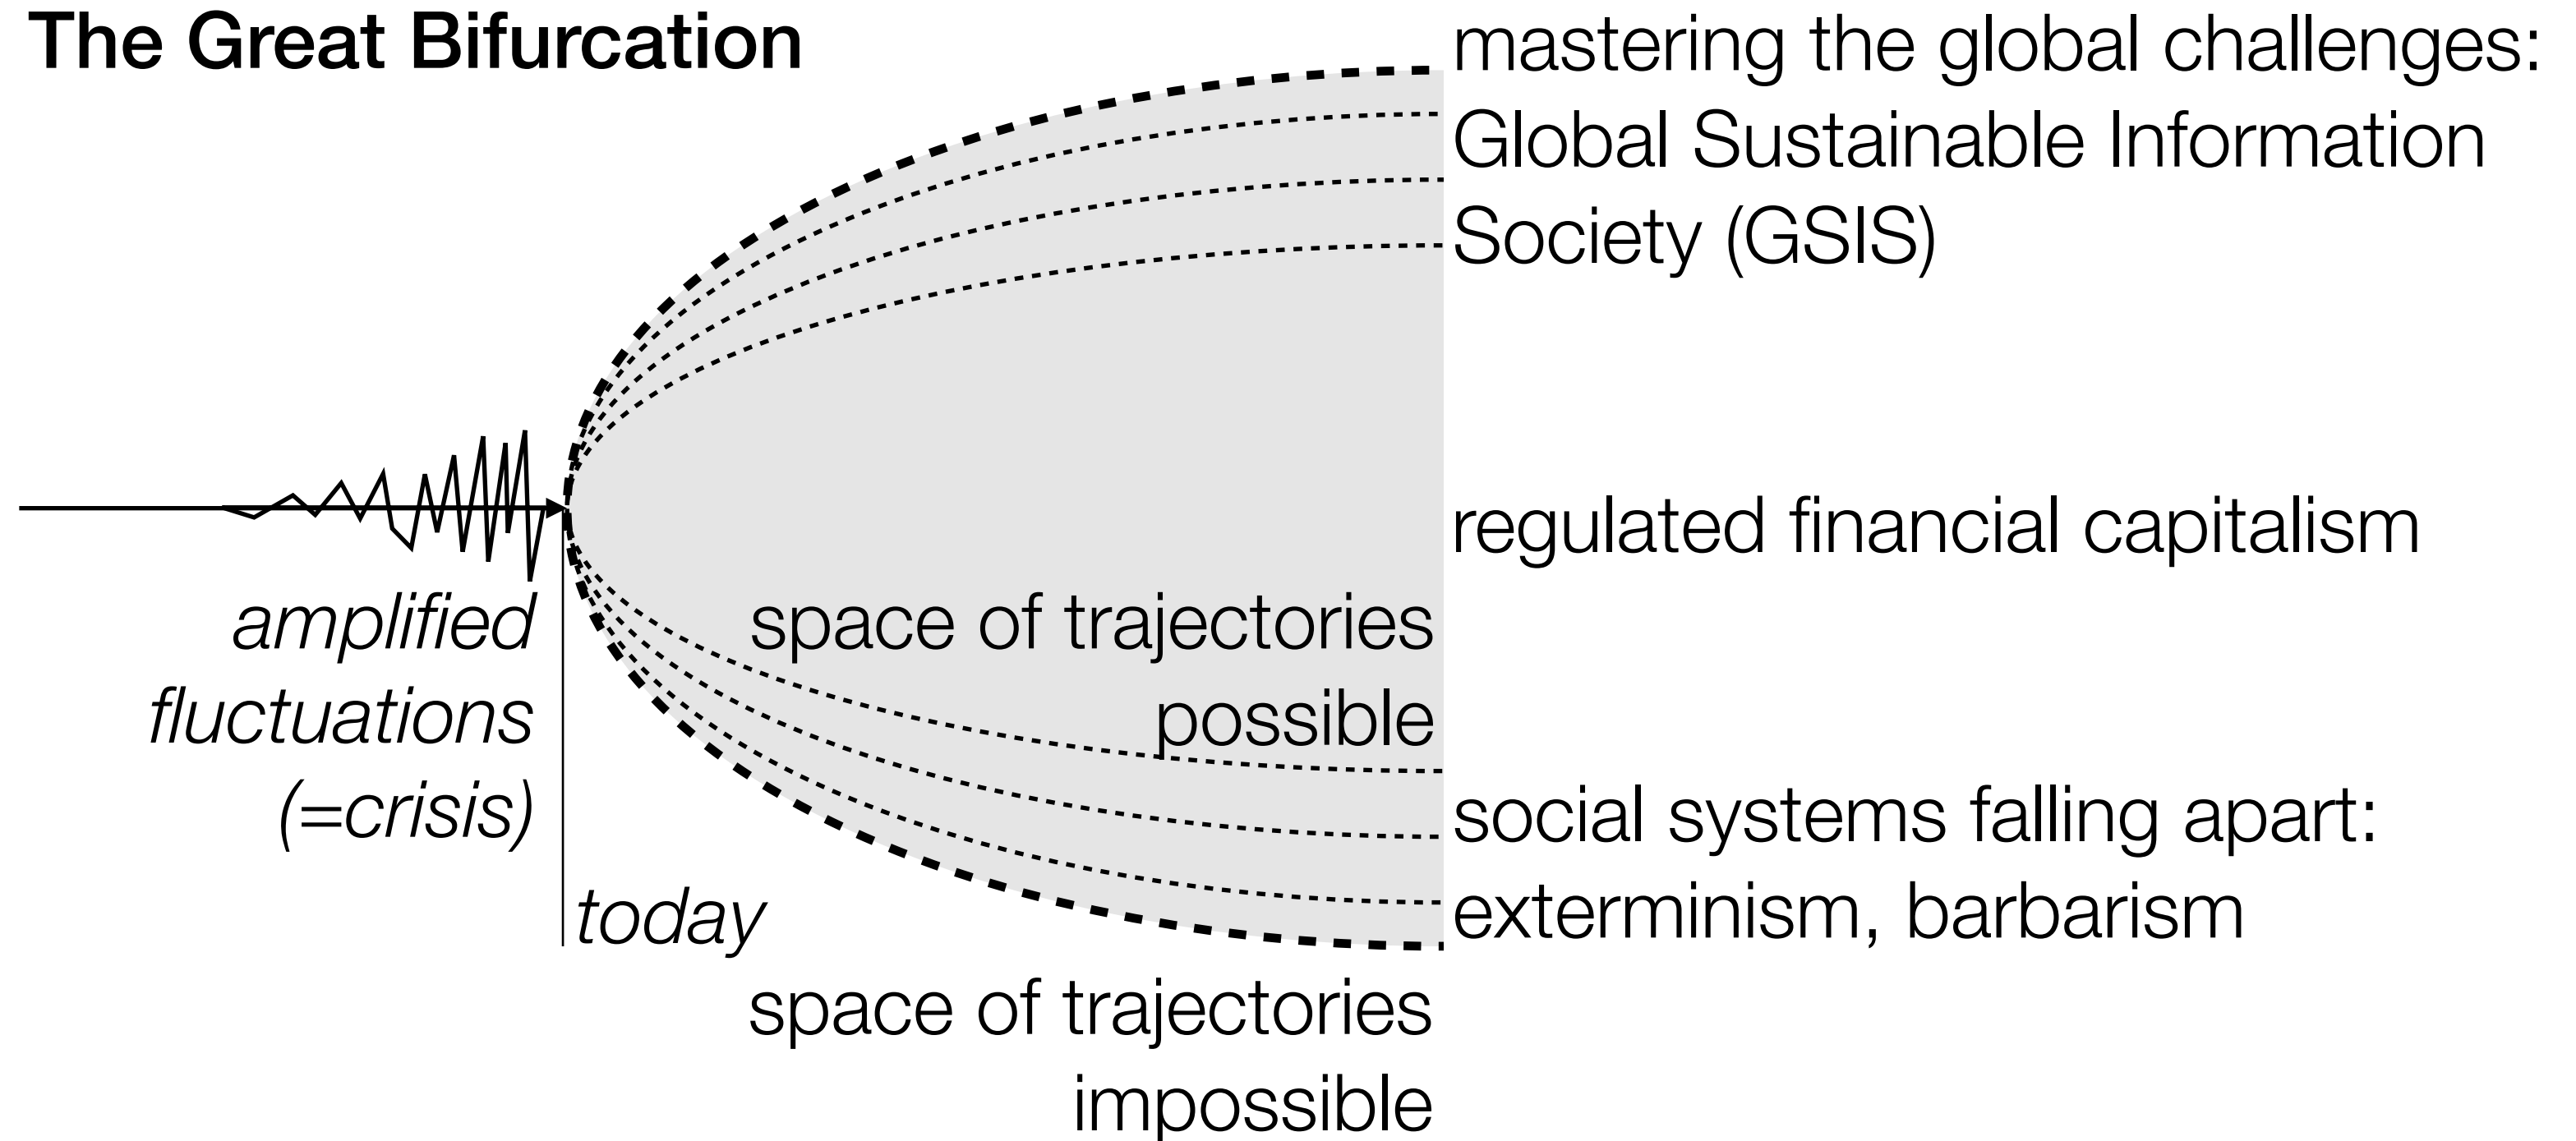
The Great Bifurcation

mastering the global challenges: Global Sustainable Information Society (GSIS)

regulated financial capitalism

amplified fluctuations (=crisis)

space of trajectories possible

social systems falling apart: exterminism, barbarism

today

space of trajectories impossible